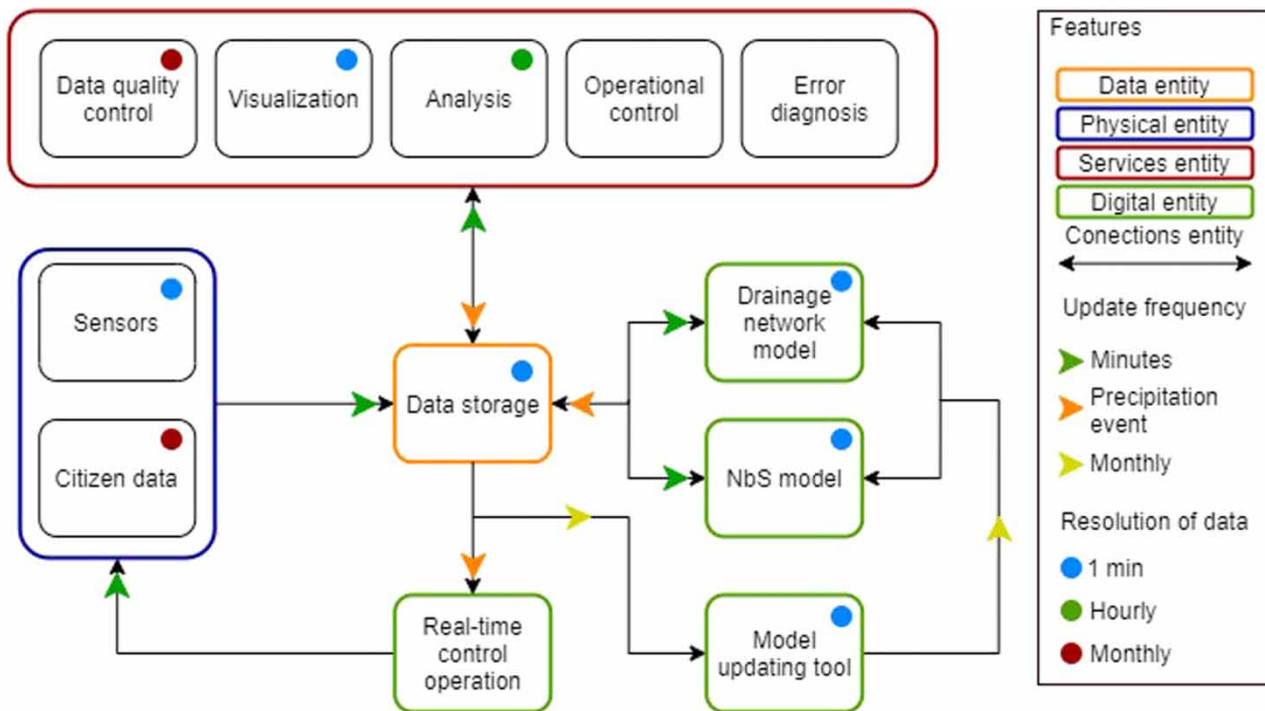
Data quality control

Visualization

Analysis

Operational control

Error diagnosis

Sensors

Citizen data

Data storage

Drainage network model

NbS model

Real-time control operation

Model updating tool

Features

Data entity

Physical entity

Services entity

Digital entity

Conections entity

Update frequency

Minutes

Precipitation event

Monthly

Resolution of data

1 min

Hourly

Monthly